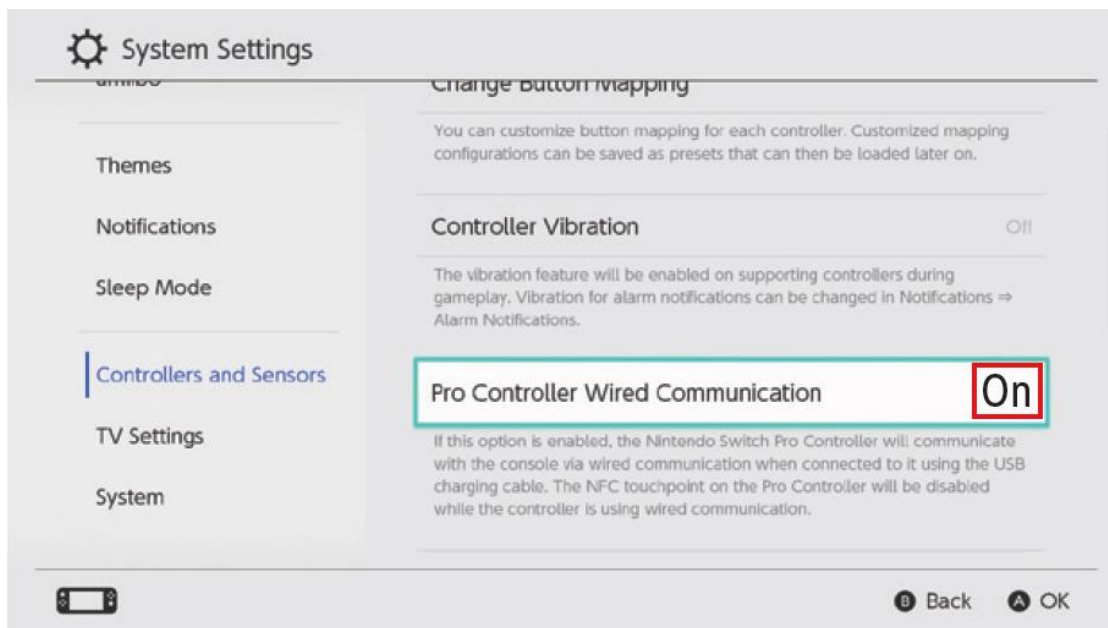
System Settings

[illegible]

Themes

Notifications

Sleep Mode

Controllers and Sensors

TV Settings

System

Change Button Mapping

You can customize button mapping for each controller. Customized mapping configurations can be saved as presets that can then be loaded later on.

Controller Vibration Off

The vibration feature will be enabled on supporting controllers during gameplay. Vibration for alarm notifications can be changed in Notifications ⇒ Alarm Notifications.

Pro Controller Wired Communication On

If this option is enabled, the Nintendo Switch Pro Controller will communicate with the console via wired communication when connected to it using the USB charging cable. The NFC touchpoint on the Pro Controller will be disabled while the controller is using wired communication.

B Back A OK